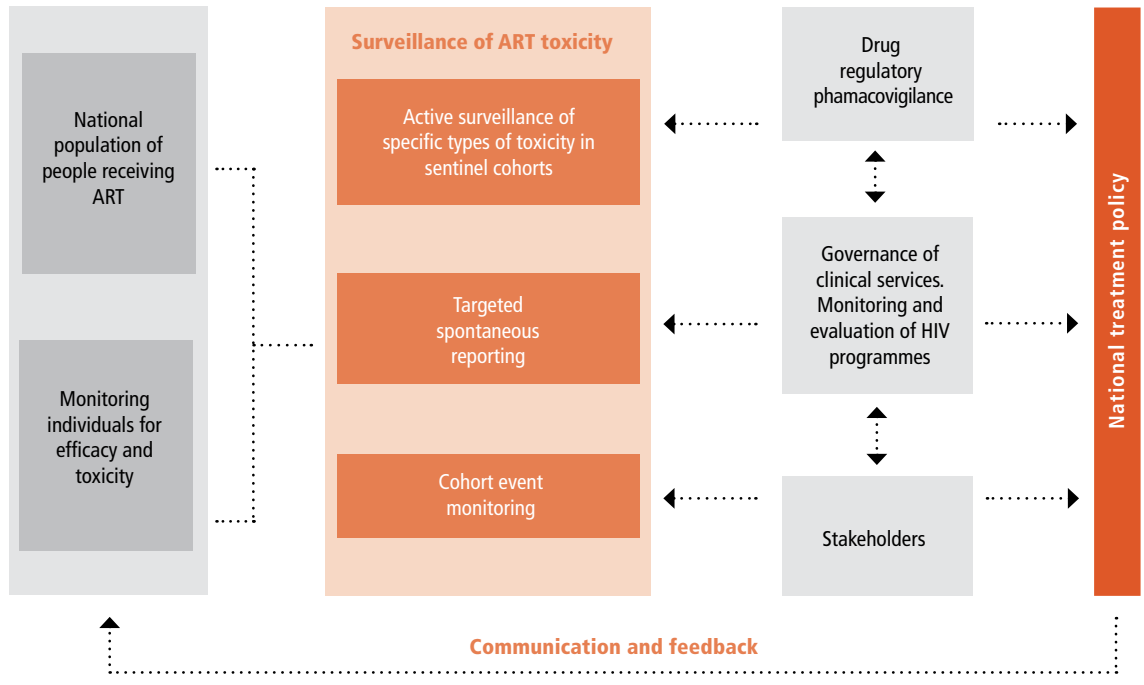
National population of people receiving ART

Monitoring individuals for efficacy and toxicity

Surveillance of ART toxicity

Active surveillance of specific types of toxicity in sentinel cohorts

Targeted spontaneous reporting

Cohort event monitoring

Drug regulatory phamacovigilance

Governance of clinical services. Monitoring and evaluation of HIV programmes

Stakeholders

National treatment policy

Communication and feedback